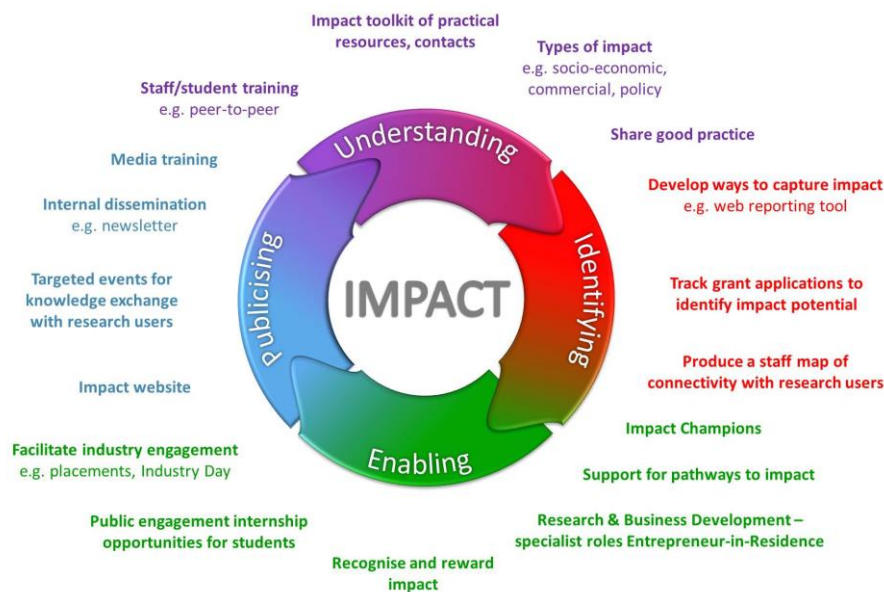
Impact toolkit of practical resources, contacts

Types of impact
e.g. socio-economic, commercial, policy

Staff/student training
e.g. peer-to-peer

Share good practice

Media training

Understanding

Develop ways to capture impact
e.g. web reporting tool

Internal dissemination
e.g. newsletter

Publicising

IMPACT

Identifying

Targeted events for knowledge exchange with research users

Track grant applications to identify impact potential

Produce a staff map of connectivity with research users

Impact website

Enabling

Facilitate industry engagement
e.g. placements, Industry Day

Impact Champions

Support for pathways to impact

Public engagement internship opportunities for students

Research & Business Development – specialist roles Entrepreneur-in-Residence

Recognise and reward impact